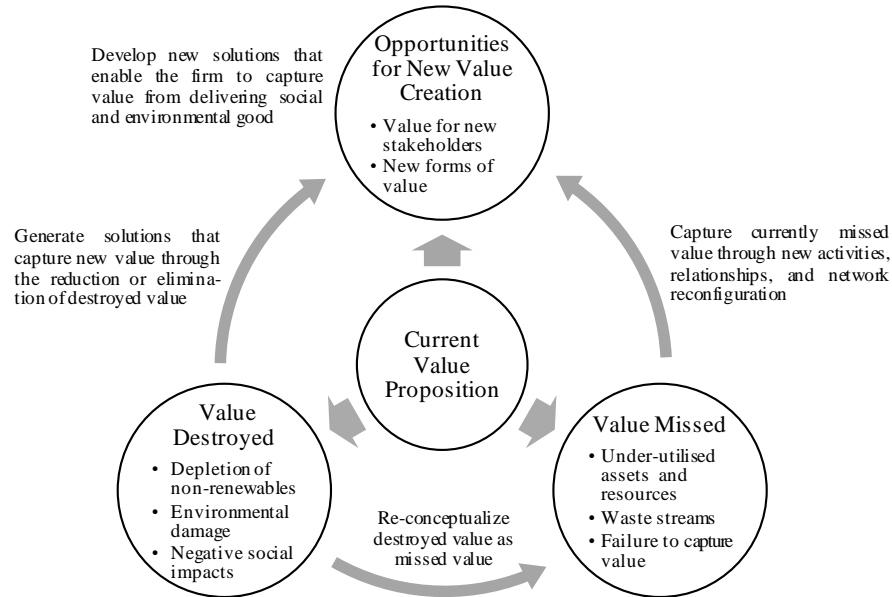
Develop new solutions that enable the firm to capture value from delivering social and environmental good

Opportunities for New Value Creation

• Value for new stakeholders
• New forms of value

Generate solutions that capture new value through the reduction or elimination of destroyed value

Capture currently missed value through new activities, relationships, and network reconfiguration

Current Value Proposition

Value Destroyed

• Depletion of non-renewables
• Environmental damage
• Negative social impacts

Re-conceptualize destroyed value as missed value

Value Missed

• Under-utilised assets and resources
• Waste streams
• Failure to capture value